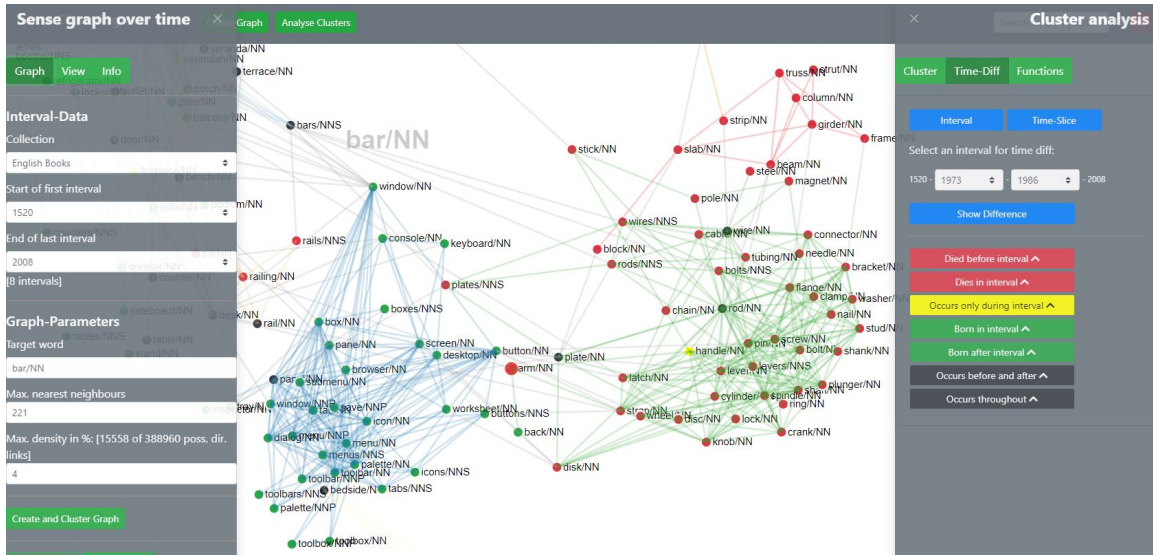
Sense graph over time ×

Graph Analyse Clusters

Graph View Info

Interval-Data

Collection

English Books

Start of first interval

1520

End of last interval

2008

[8 intervals]

Graph-Parameters

Target word

bar/NN

Max. nearest neighbours

221

Max. density in %: [15558 of 388960 poss. dir. links]

4

Create and Cluster Graph

bar/NN

terrace/NN
bars/NNS
window/NN
rails/NNS
console/NN
keyboard/NN
railing/NN
plates/NNS
boxes/NNS
rail/NN
box/NN
pane/NN
screen/NN
desktop/NN
button/NN
plate/NN
browser/NN
arm/NN
submenu/NN
window/NN
icon/NN
worksheet/NN
buttons/NNS
back/NN
menu/NN
menus/NNS
palette/NN
toolbar/NN
icons/NNS
disk/NN
toolbars/NNS
bedside/NN
tabs/NNS
palette/NNP
toolbox/NN
stick/NN
slab/NN
strip/NN
truss/NN
strut/NN
column/NN
girder/NN
frame/NN
beam/NN
steel/NN
magnet/NN
pole/NN
wires/NNS
block/NN
rods/NNS
connector/NN
tubing/NN
needle/NN
bolts/NNS
bracket/NN
flange/NN
clamp/NN
washer/NN
chain/NN
rod/NN
nail/NN
stud/NN
screw/NN
handle/NN
bolt/NN
shank/NN
latch/NN
levers/NNS
lever/NN
plunger/NN
cylinder
spindle/NN
ring/NN
strap/NN
disc/NN
lock/NN
crank/NN
knob/NN

× Cluster analysis

Cluster Time-Diff Functions

Interval Time-Slice

Select an interval for time diff:

1520 - 1973 - 1986 - 2008

Show Difference

Died before interval

Dies in interval

Occurs only during interval

Born in interval

Born after interval

Occurs before and after

Occurs throughout